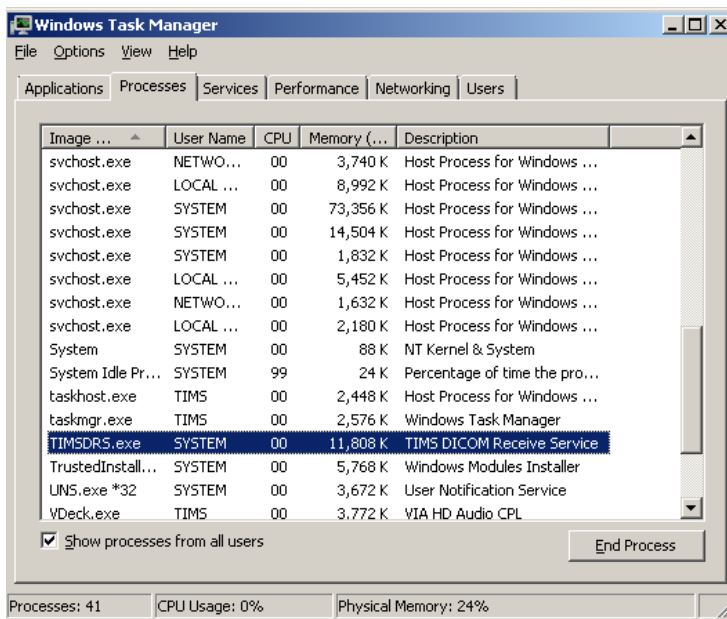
Windows Task Manager

File Options View Help

Applications | Processes | Services | Performance | Networking | Users

| Image ... | User Name | CPU | Memory (... | Description |
|---|---|---|---|---|
| svchost.exe | NETWO... | 00 | 3,740 K | Host Process for Windows ... |
| svchost.exe | LOCAL ... | 00 | 8,992 K | Host Process for Windows ... |
| svchost.exe | SYSTEM | 00 | 73,356 K | Host Process for Windows ... |
| svchost.exe | SYSTEM | 00 | 14,504 K | Host Process for Windows ... |
| svchost.exe | SYSTEM | 00 | 1,832 K | Host Process for Windows ... |
| svchost.exe | LOCAL ... | 00 | 5,452 K | Host Process for Windows ... |
| svchost.exe | NETWO... | 00 | 1,632 K | Host Process for Windows ... |
| svchost.exe | LOCAL ... | 00 | 2,180 K | Host Process for Windows ... |
| System | SYSTEM | 00 | 88 K | NT Kernel & System |
| System Idle Pr... | SYSTEM | 99 | 24 K | Percentage of time the pro... |
| taskhost.exe | TIMS | 00 | 2,448 K | Host Process for Windows ... |
| taskmgr.exe | TIMS | 00 | 2,576 K | Windows Task Manager |
| TIMSDRS.exe | SYSTEM | 00 | 11,808 K | TIMS DICOM Receive Service |
| TrustedInstall... | SYSTEM | 00 | 5,768 K | Windows Modules Installer |
| UNS.exe *32 | SYSTEM | 00 | 3,672 K | User Notification Service |
| VDeck.exe | TIMS | 00 | 3,772 K | VIA HD Audio CPL |

Show processes from all users

End Process

Processes: 41 | CPU Usage: 0% | Physical Memory: 24%